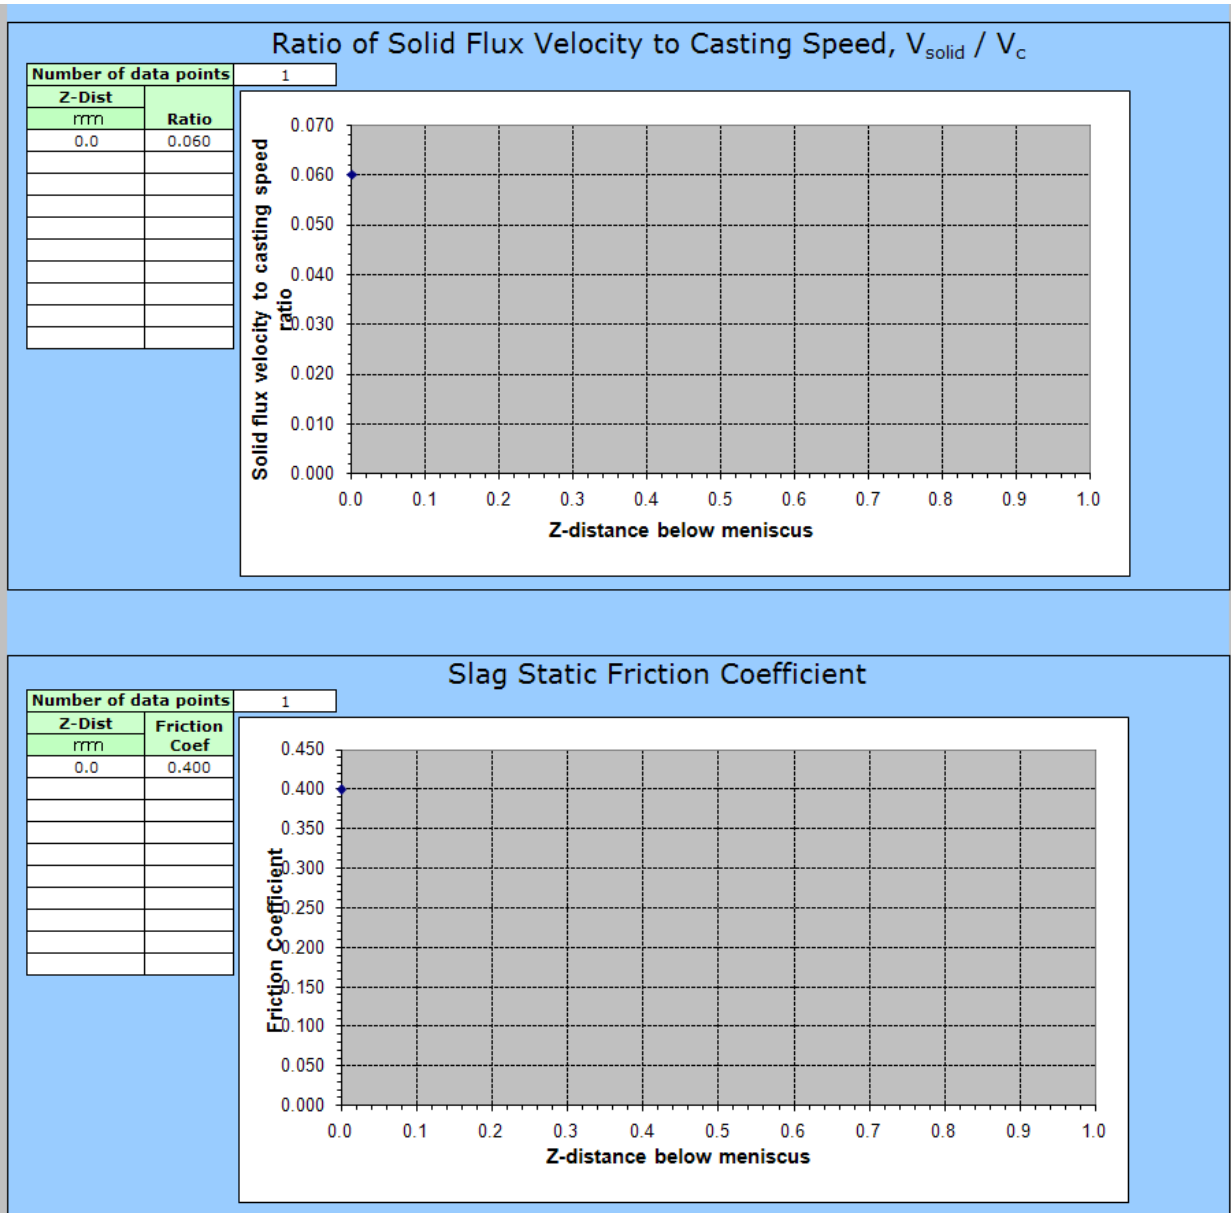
Ratio of Solid Flux Velocity to Casting Speed, $V_{solid}$ / $V_c$

Number of data points 1

| Z-Dist | |
|---|---|
| mm | Ratio |
| 0.0 | 0.060 |
| | |
| | |
| | |
| | |
| | |
| | |
| | |
| | |
| | |

0.070
0.060
0.050
0.040
0.030
0.020
0.010
0.000

Solid flux velocity to casting speed ratio

0.0 0.1 0.2 0.3 0.4 0.5 0.6 0.7 0.8 0.9 1.0

Z-distance below meniscus

Slag Static Friction Coefficient

Number of data points 1

| Z-Dist | Friction |
|---|---|
| mm | Coef |
| 0.0 | 0.400 |
| | |
| | |
| | |
| | |
| | |
| | |
| | |
| | |
| | |

0.450
0.400
0.350
0.300
0.250
0.200
0.150
0.100
0.050
0.000

Friction Coefficient

0.0 0.1 0.2 0.3 0.4 0.5 0.6 0.7 0.8 0.9 1.0

Z-distance below meniscus